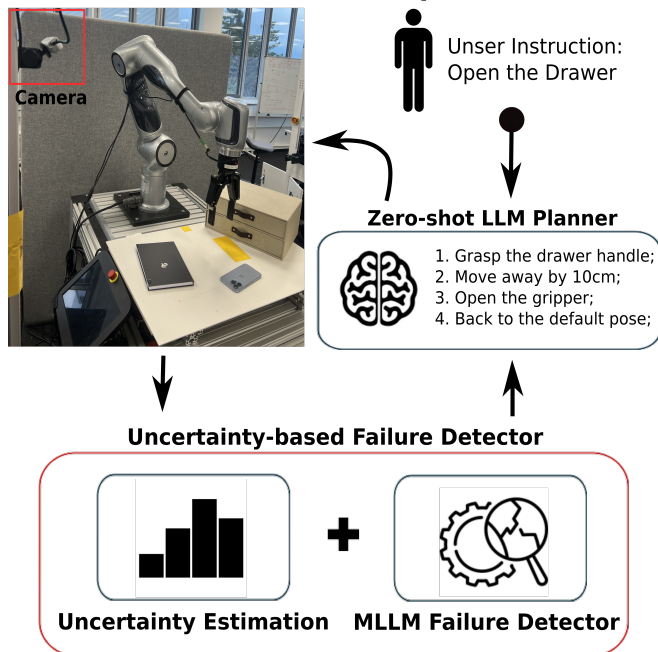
Camera

Unser Instruction:
Open the Drawer

Zero-shot LLM Planner

1. Grasp the drawer handle;
2. Move away by 10cm;
3. Open the gripper;
4. Back to the default pose;

Uncertainty-based Failure Detector

Uncertainty Estimation

MLLM Failure Detector